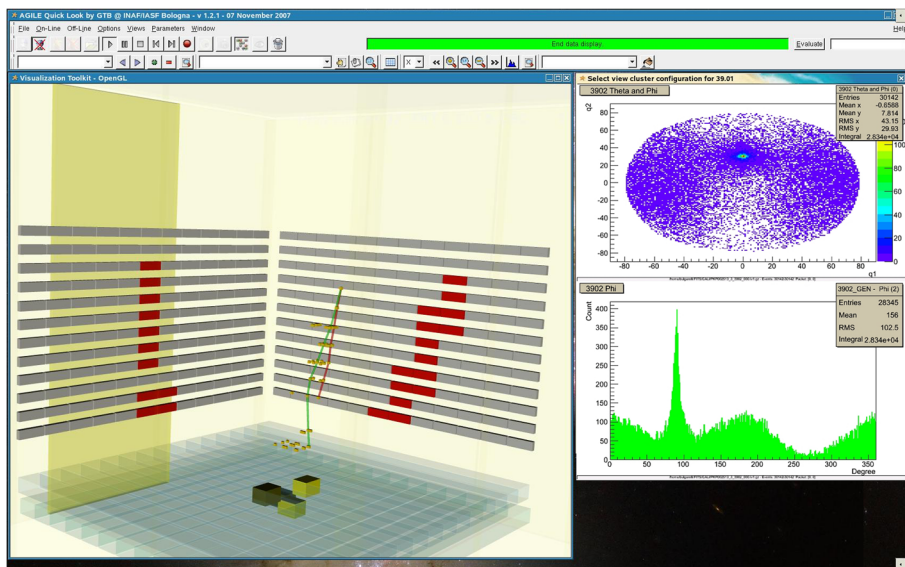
AGILE Quick Look by GTB @ INAF/IASF Bologna - v 1.2.1 - 07 November 2007

File On-Line Off-Line Options Views Parameters Window

Help

End data display

Evaluate

X

Visualization Toolkit - OpenGL

Select view cluster configuration for 39.01

3902 Theta and Phi

| 3902 Theta and Phi (0) | |
|---|---|
| Entries | 30142 |
| Mean x | -0.6588 |
| Mean y | 7.814 |
| RMS x | 43.15 |
| RMS y | 29.93 |
| Integral | 2.634e+04 |

q2

80 60 40 20 0 -20 -40 -60 -80

-80 -60 -40 -20 0 20 40 60 80

q1

100 80 60 40 20 0

3902 Phi

| 3902_GEN - Phi (2) | |
|---|---|
| Entries | 28345 |
| Mean | 156 |
| RMS | 102.5 |
| Integral | 2.834e+04 |

Count

400 350 300 250 200 150 100 50 0

0 50 100 150 200 250 300 350

Degree